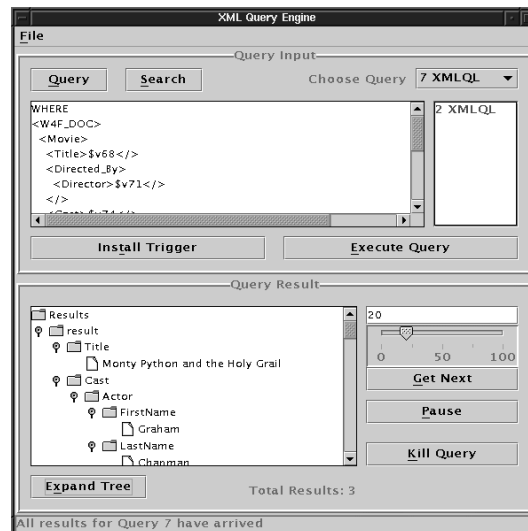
XML Query Engine

File

Query Input

Query

Search

Choose Query

7 XMLQL

WHERE
<W4F_DOC>
<Movie>
<Title>$v68</>
<Directed_By>
<Director>$v71</>
</>
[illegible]

2 XMLQL

Install Trigger

Execute Query

Query Result

Results
result
Title
Monty Python and the Holy Grail
Cast
Actor
FirstName
Graham
LastName
Chapman

20

0 50 100

Get Next

Pause

Kill Query

Expand Tree

Total Results: 3

All results for Query 7 have arrived